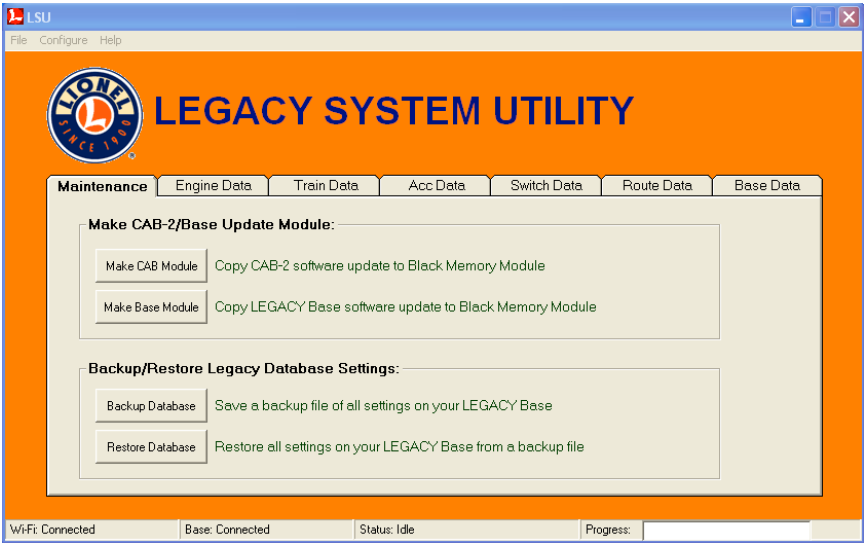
LSU

File Configure Help

LIONEL SINCE 1900

LEGACY SYSTEM UTILITY

Maintenance | Engine Data | Train Data | Acc Data | Switch Data | Route Data | Base Data

Make CAB-2/Base Update Module:

Make CAB Module Copy CAB-2 software update to Black Memory Module

Make Base Module Copy LEGACY Base software update to Black Memory Module

Backup/Restore Legacy Database Settings:

Backup Database Save a backup file of all settings on your LEGACY Base

Restore Database Restore all settings on your LEGACY Base from a backup file

Wi-Fi: Connected | Base: Connected | Status: Idle | Progress: